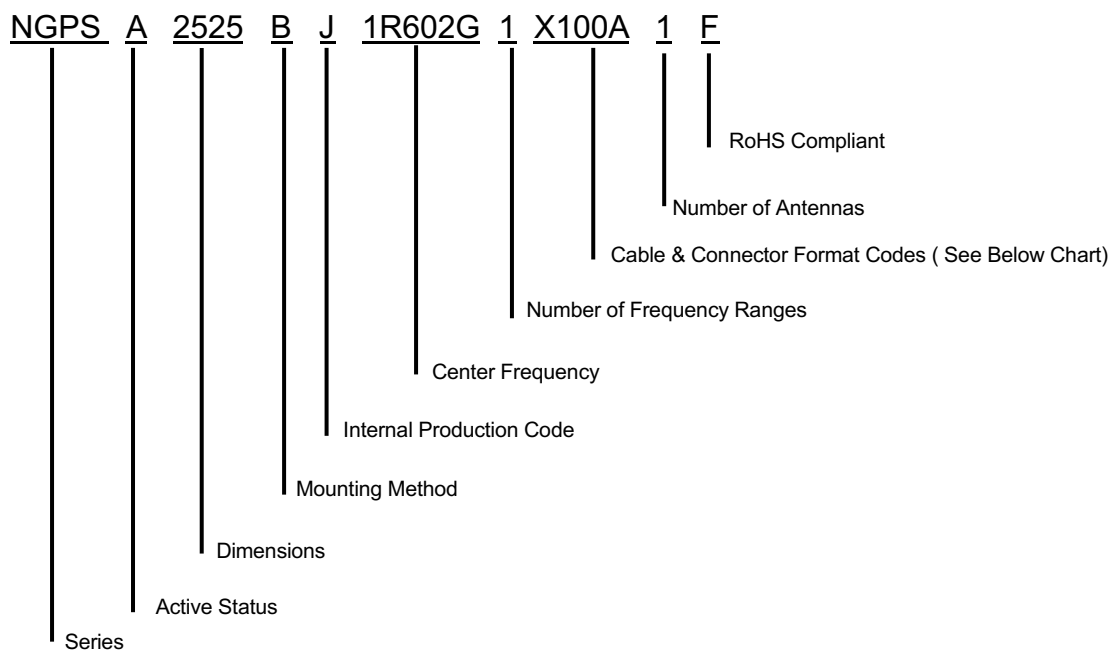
NGPS A 2525 B J 1R602G 1 X100A 1 F

RoHS Compliant

Number of Antennas

Cable & Connector Format Codes ( See Below Chart)

Number of Frequency Ranges

Center Frequency

Internal Production Code

Mounting Method

Dimensions

Active Status

Series